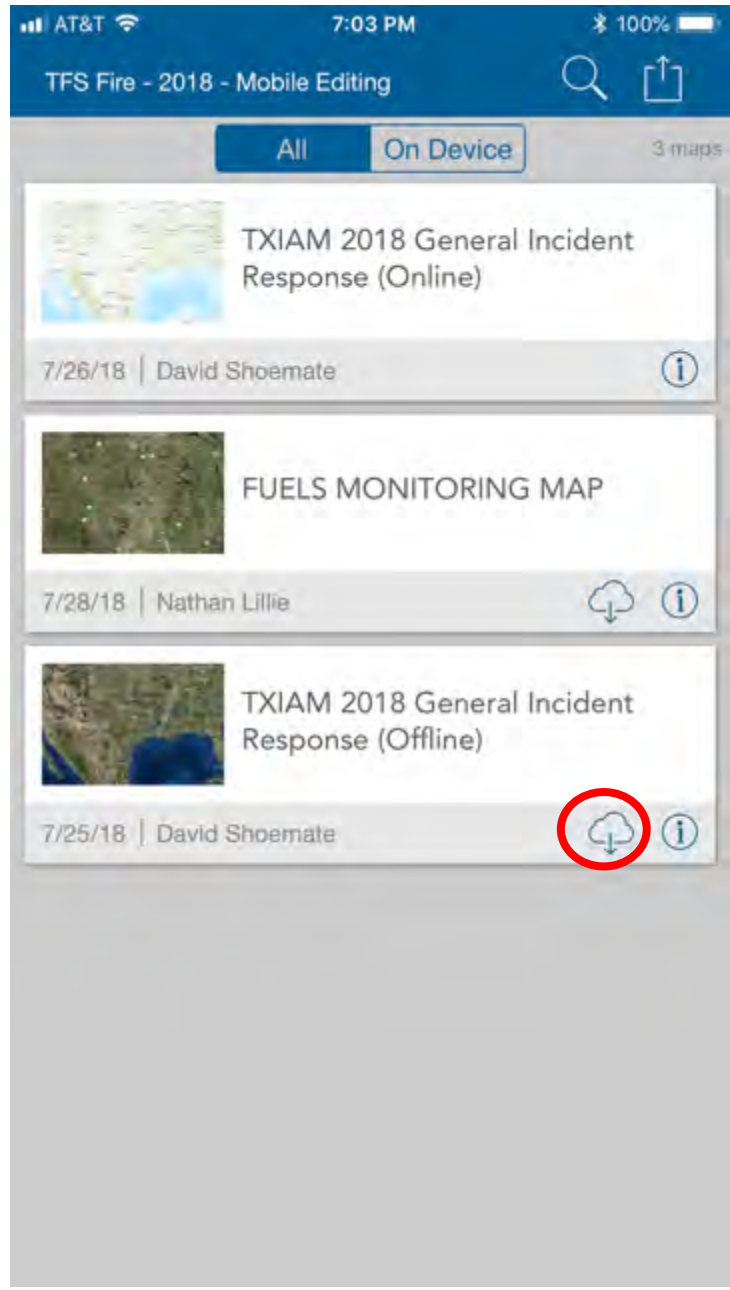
AT&T 7:03 PM 100%

TFS Fire - 2018 - Mobile Editing

All On Device 3 maps

TXIAM 2018 General Incident Response (Online)

7/26/18 | David Shoemate

FUELS MONITORING MAP

7/28/18 | Nathan Lillie

TXIAM 2018 General Incident Response (Offline)

7/25/18 | David Shoemate